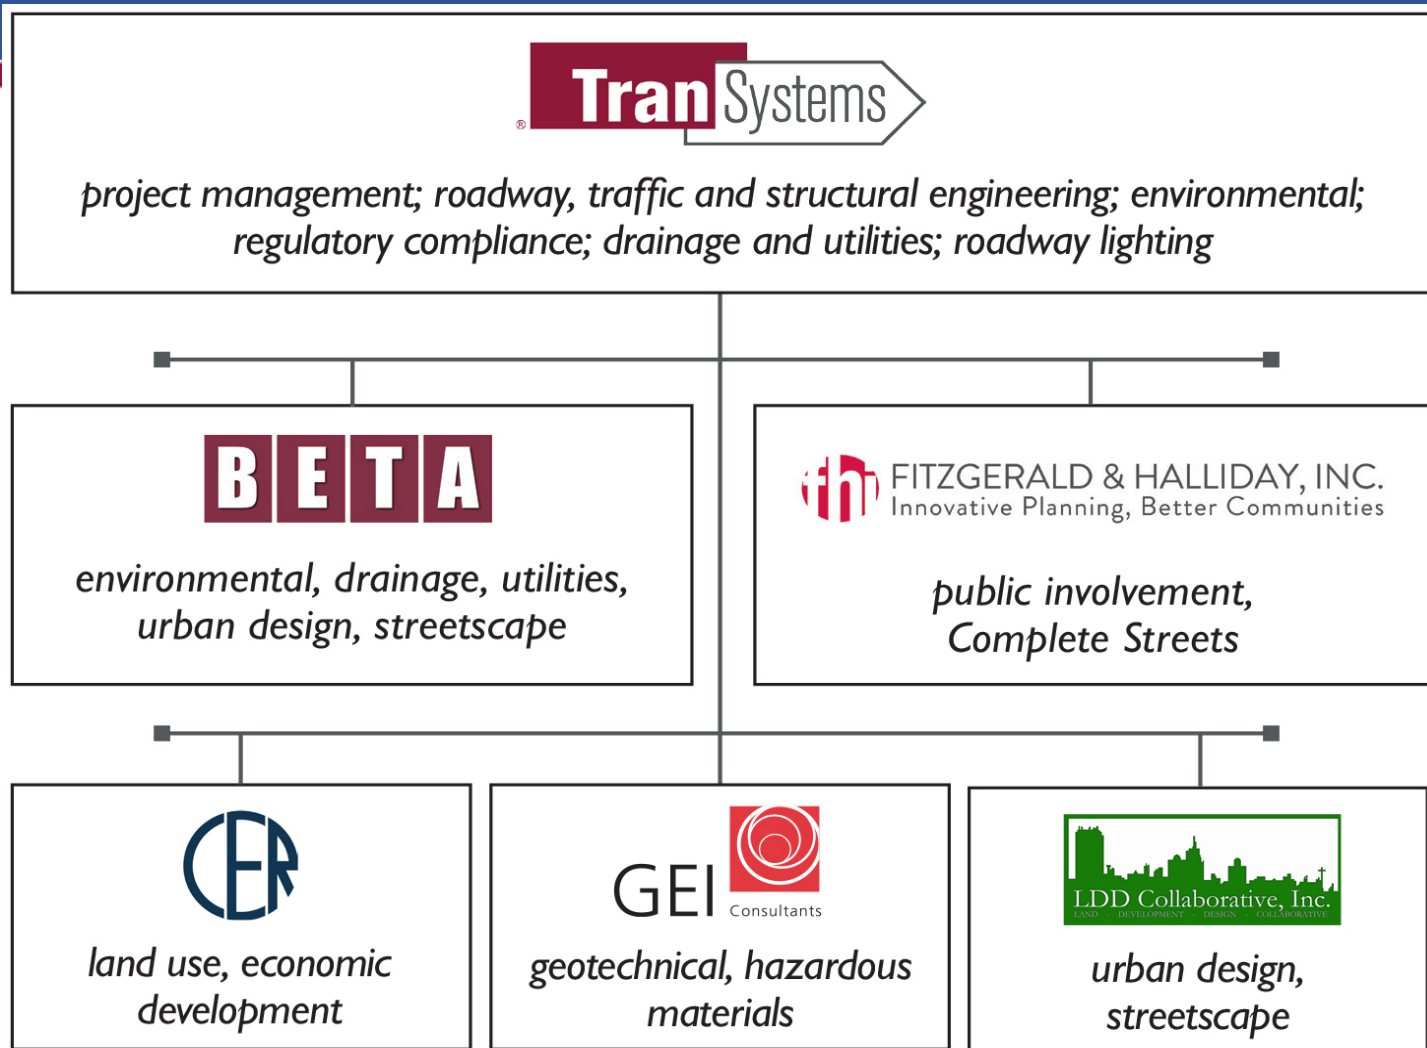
® TranSystems

project management; roadway, traffic and structural engineering; environmental; regulatory compliance; drainage and utilities; roadway lighting

BETA

environmental, drainage, utilities, urban design, streetscape

fhi FITZGERALD & HALLIDAY, INC.
Innovative Planning, Better Communities

public involvement, Complete Streets

CER

land use, economic development

GEI Consultants

geotechnical, hazardous materials

LDD Collaborative, Inc.
LAND - DEVELOPMENT - DESIGN - COLLABORATIVE

urban design, streetscape